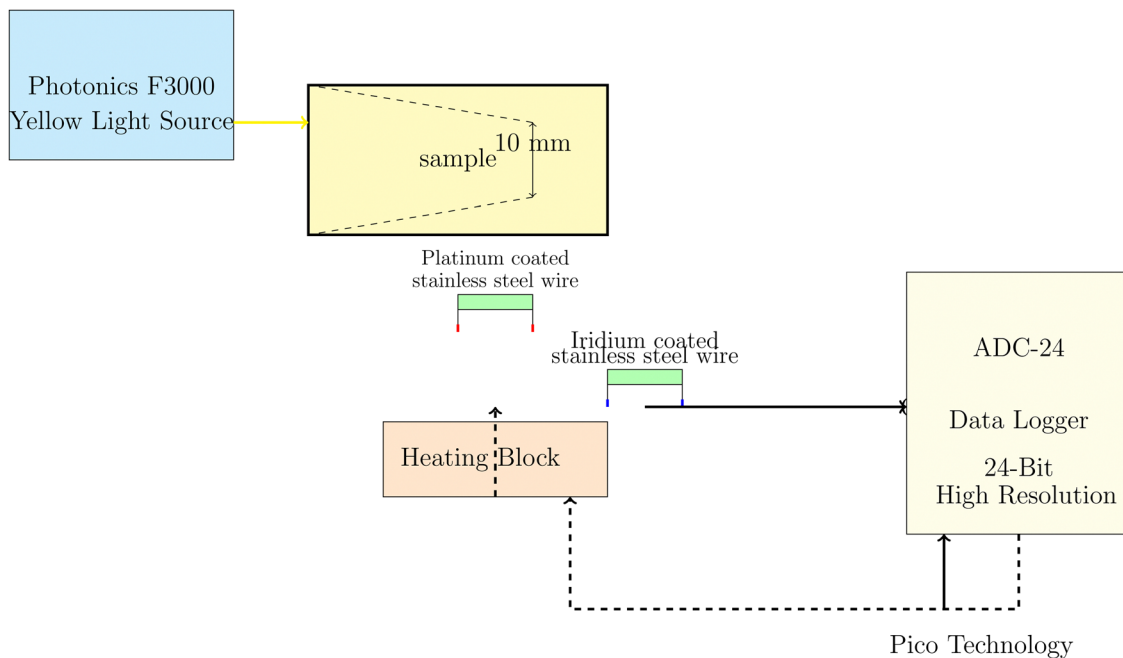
Photonics F3000
Yellow Light Source

sample
10 mm

Platinum coated
stainless steel wire

Iridium coated
stainless steel wire

ADC-24

Data Logger

24-Bit
High Resolution

Heating Block

Pico Technology